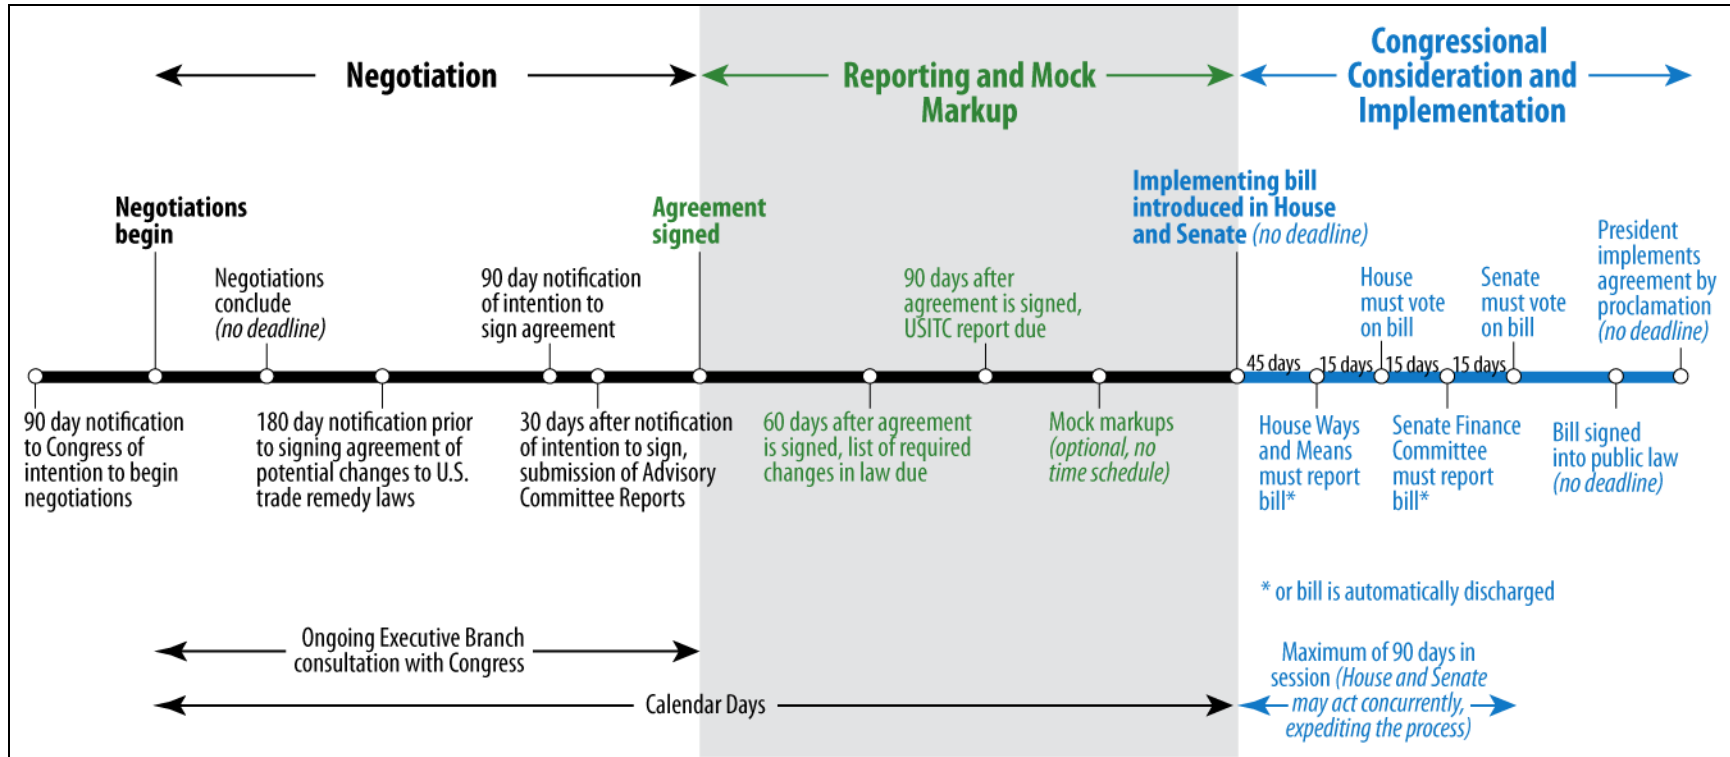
Negotiation

Reporting and Mock Markup

Congressional Consideration and Implementation

Negotiations begin

Agreement signed

Implementing bill introduced in House and Senate (no deadline)

Negotiations conclude (no deadline)

90 day notification of intention to sign agreement

90 days after agreement is signed, USITC report due

House must vote on bill

Senate must vote on bill

President implements agreement by proclamation (no deadline)

45 days

15 days

15 days

15 days

90 day notification to Congress of intention to begin negotiations

180 day notification prior to signing agreement of potential changes to U.S. trade remedy laws

30 days after notification of intention to sign, submission of Advisory Committee Reports

60 days after agreement is signed, list of required changes in law due

Mock markups (optional, no time schedule)

House Ways and Means must report bill*

Senate Finance Committee must report bill*

Bill signed into public law (no deadline)

* or bill is automatically discharged

Ongoing Executive Branch consultation with Congress

Calendar Days

Maximum of 90 days in session (House and Senate may act concurrently, expediting the process)